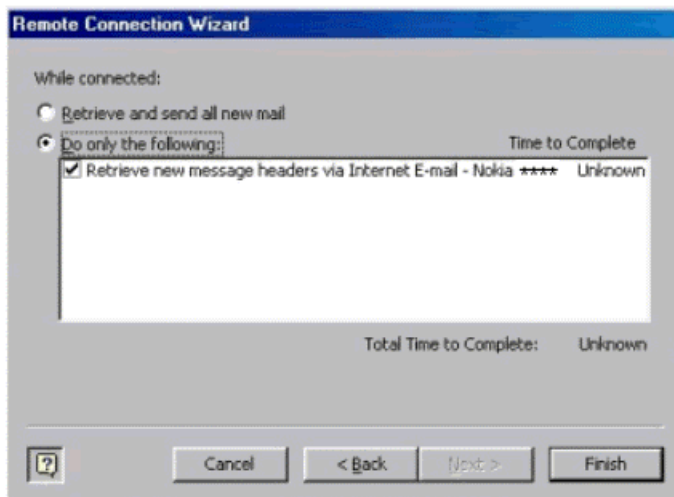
Remote Connection Wizard

While connected:

Retrieve and send all new mail

Do only the following:

Time to Complete

Retrieve new message headers via Internet E-mail - Nokia **** Unknown

Total Time to Complete: Unknown

?

Cancel

< Back

Next >

Finish